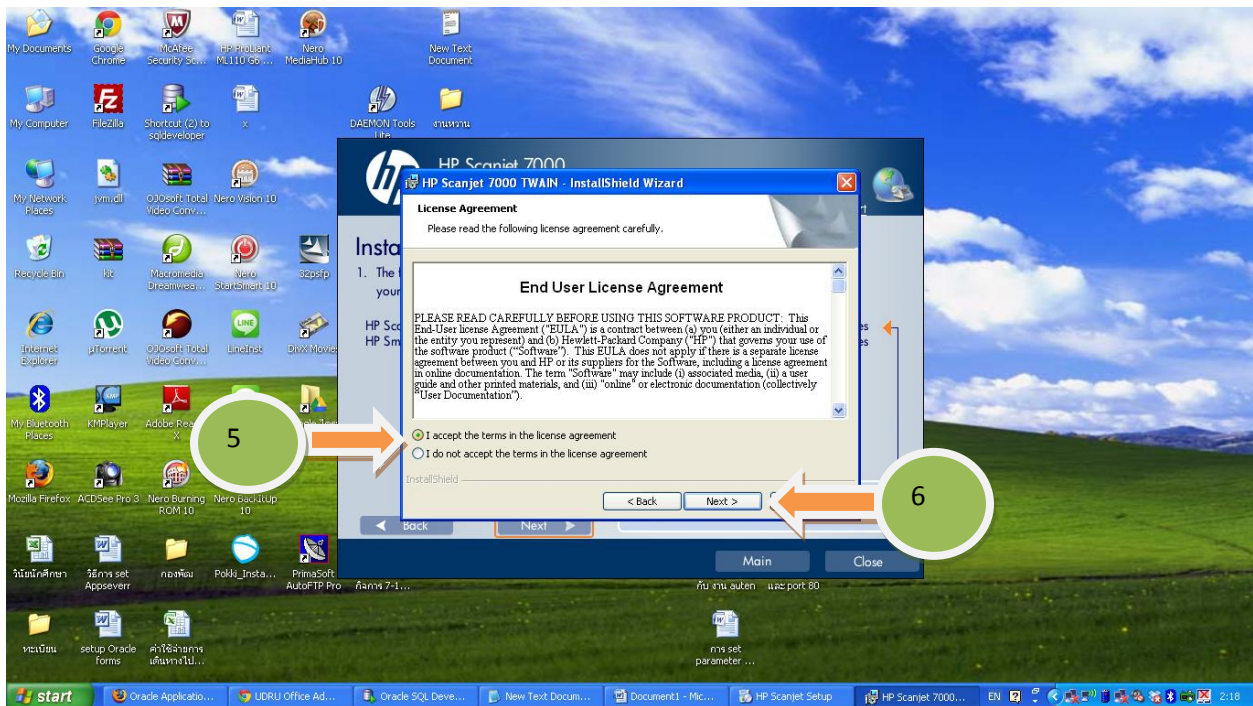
My Documents Google Chrome McAfee Security Sc... HP ProLiant ML110 G6 ... Nero MediaHub 10 New Text Document

My Computer FileZilla Shortcut (2) to sqldeveloper x DAEMON Tools Lite งานหวาน

My Network Places jvm.dll OJOsoft Total Video Conv... Nero Vision 10

Recycle Bin kk Macromedia Dreamwea... Nero StartSmart 10 32psfp

Internet Explorer µTorrent OJOsoft Total Video Conv... LineInst DivX Movie

My Bluetooth Places KMPlayer Adobe Rea... X

Mozilla Firefox ACDSee Pro 3 Nero Burning ROM 10 Nero BackItUp 10

วันัยนักศึกษา วิธีการ set Appseverr กองพัฒ Pokki_Insta... PrimaSoft AutoFTP Pro กิจการ 7-1... กับ งาน auten และ port 80

ทะเบียน setup Oracle forms ค่าใช้จ่ายการเดินทางไป... การ set parameter ...

HP Scanjet 7000

Insta

1. The your

HP Sc HP Sm

Back Next

Main Close

HP Scanjet 7000 TWAIN - InstallShield Wizard

License Agreement

Please read the following license agreement carefully.

End User License Agreement

PLEASE READ CAREFULLY BEFORE USING THIS SOFTWARE PRODUCT: This End-User license Agreement ("EULA") is a contract between (a) you (either an individual or the entity you represent) and (b) Hewlett-Packard Company ("HP") that governs your use of the software product ("Software"). This EULA does not apply if there is a separate license agreement between you and HP or its suppliers for the Software, including a license agreement in online documentation. The term "Software" may include (i) associated media, (ii) a user guide and other printed materials, and (iii) "online" or electronic documentation (collectively "User Documentation").

I accept the terms in the license agreement

I do not accept the terms in the license agreement

InstallShield

< Back Next >

5

6

start Oracle Applicatio... UDRU Office Ad... Oracle SQL Deve... New Text Docum... Document1 - Mic... HP Scanjet Setup HP Scanjet 7000... EN 2:18